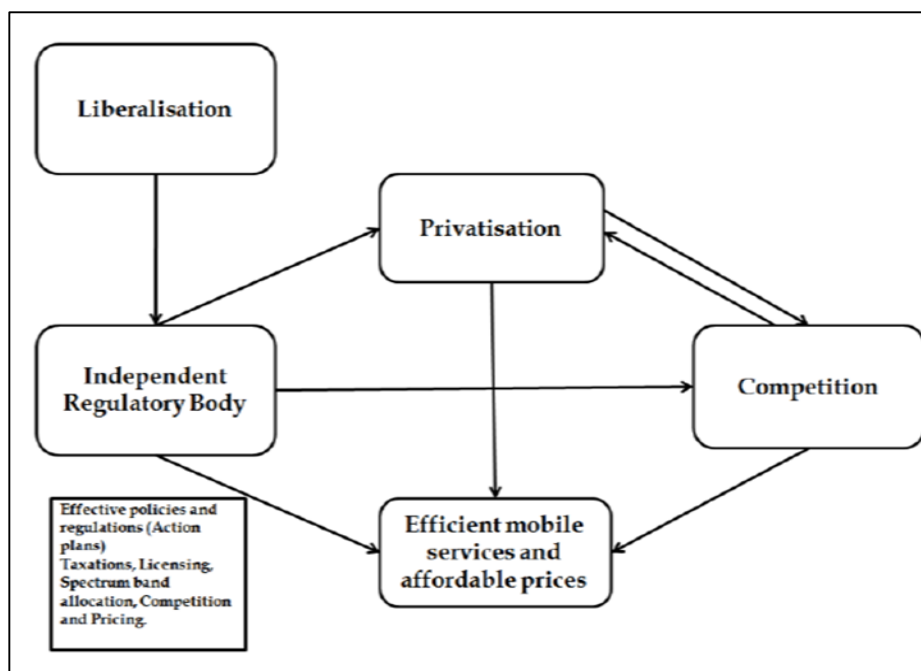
Liberalisation

Privatisation

Independent Regulatory Body

Competition

Effective policies and regulations (Action plans)
Taxations, Licensing, Spectrum band allocation, Competition and Pricing.

Efficient mobile services and affordable prices